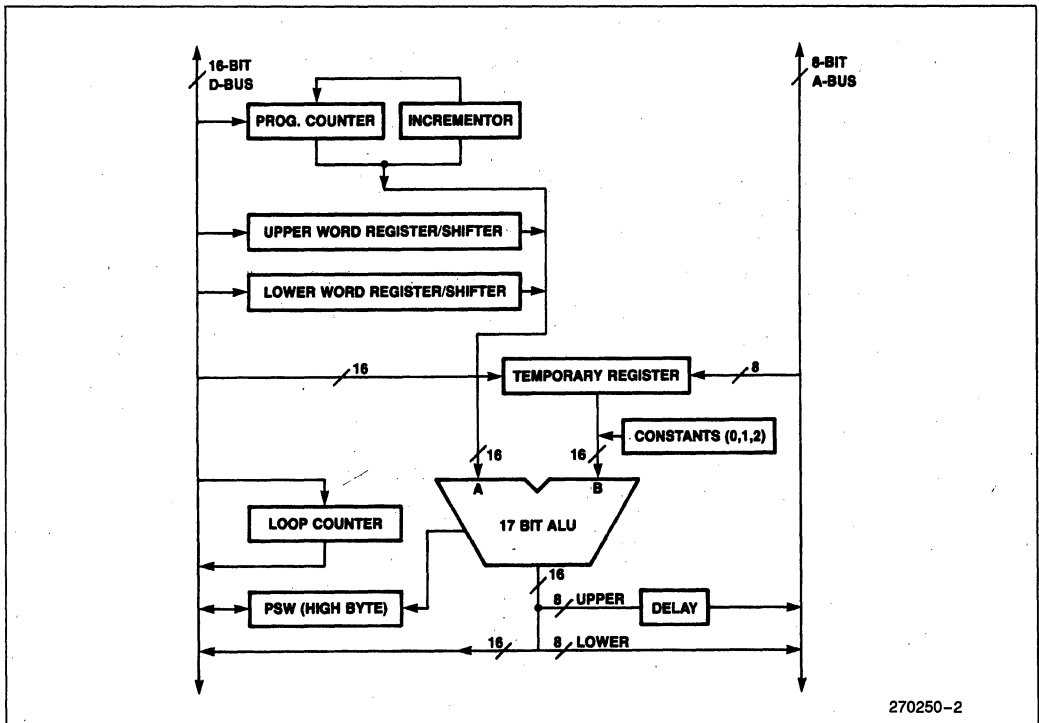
16-BIT
D-BUS

8-BIT
A-BUS

PROG. COUNTER

INCREMENTOR

UPPER WORD REGISTER/SHIFTER

LOWER WORD REGISTER/SHIFTER

16

TEMPORARY REGISTER

8

CONSTANTS (0,1,2)

16

16

A

B

LOOP COUNTER

17 BIT ALU

16

8 UPPER

DELAY

PSW (HIGH BYTE)

16

8 LOWER

270250–2